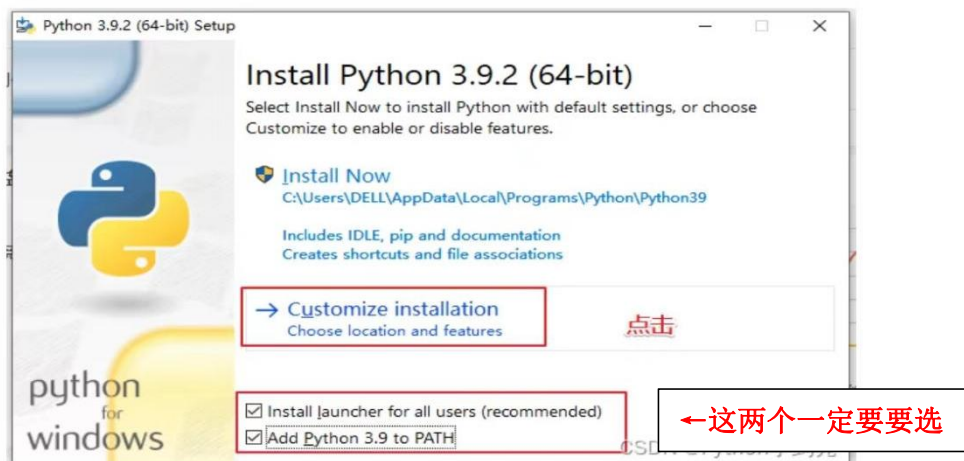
Python 3.9.2 (64-bit) Setup

Install Python 3.9.2 (64-bit)

Select Install Now to install Python with default settings, or choose Customize to enable or disable features.

Install Now
C:\Users\DELL\AppData\Local\Programs\Python\Python39

Includes IDLE, pip and documentation
Creates shortcuts and file associations

→ Customize installation
Choose location and features

点击

python
for
windows

☑ Install launcher for all users (recommended)
☑ Add Python 3.9 to PATH

←这两个一定要要选

CSDN @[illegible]